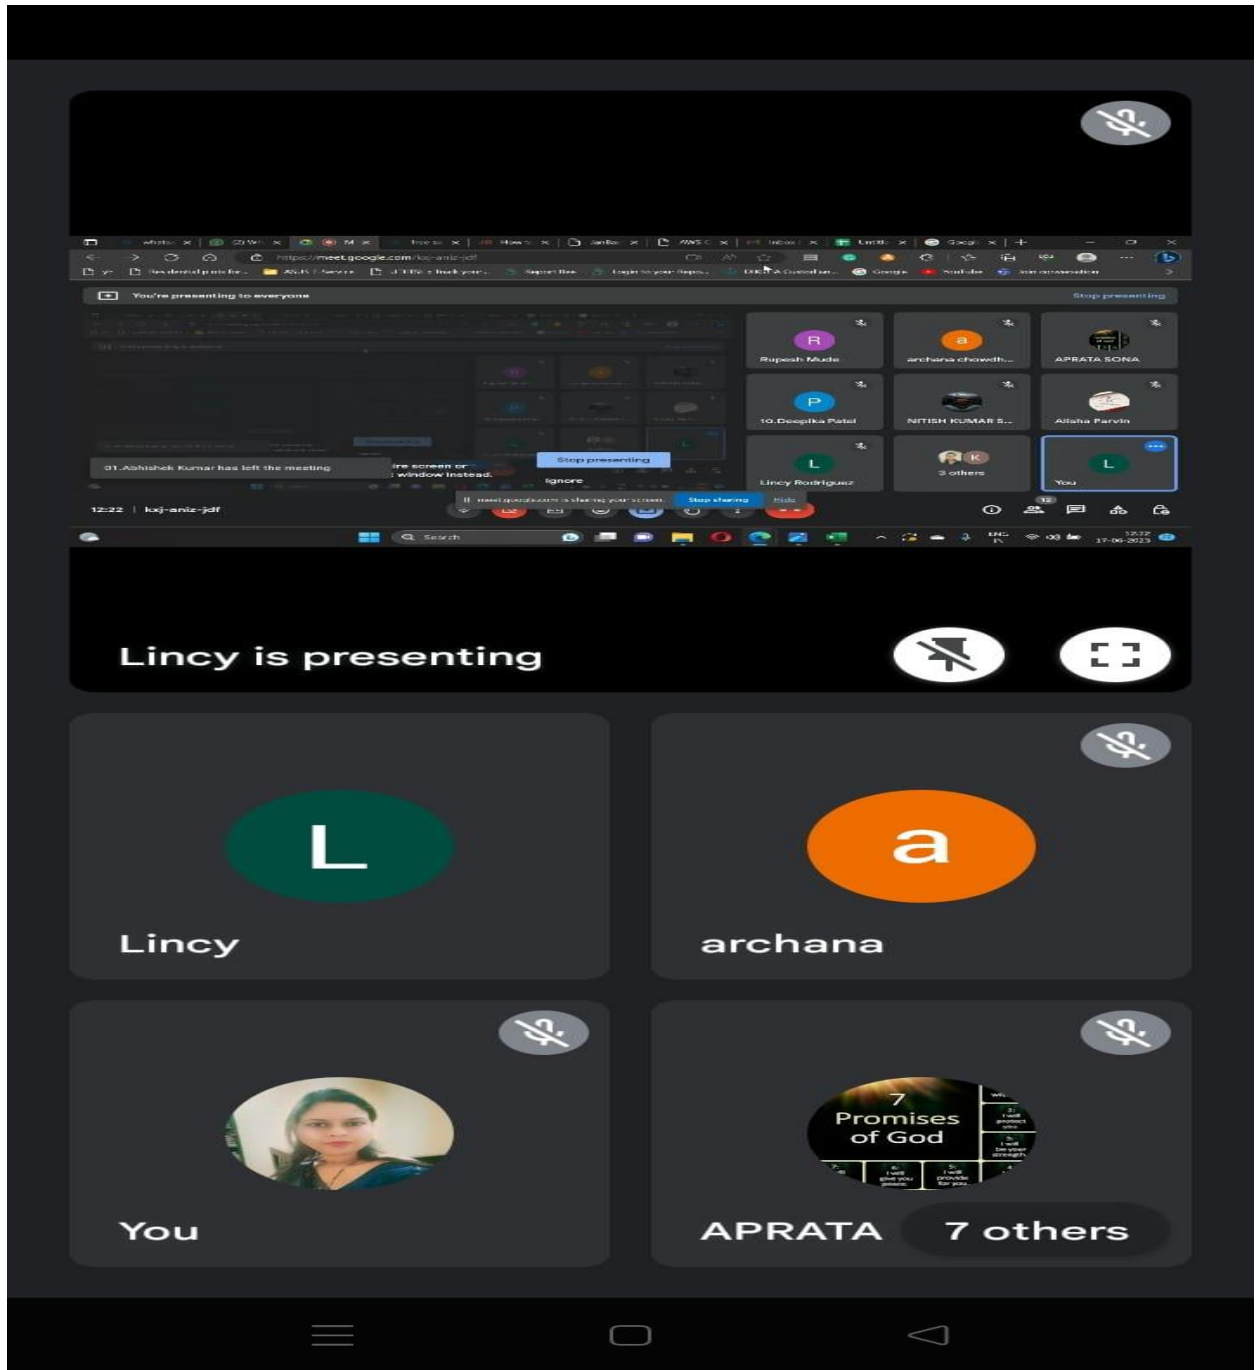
https://meet.google.com/kxj-aniz-jdf

You're presenting to everyone

Stop presenting

R
Rupesh Mude

a
archana chowdh...

APRATA SONA

P
10.Deepika Patel

NITISH KUMAR S...

Alisha Parvin

L
Lincy Rodriguez

K
3 others

L
You

01.Abhishek Kumar has left the meeting

Stop presenting

Ignore

meet.google.com is sharing your screen.

Stop sharing

Hide

12:22 | kxj-aniz-jdf

Search

12:22
17-06-2023

Lincy is presenting

L
Lincy

a
archana

You

7 Promises of God

APRATA

7 others